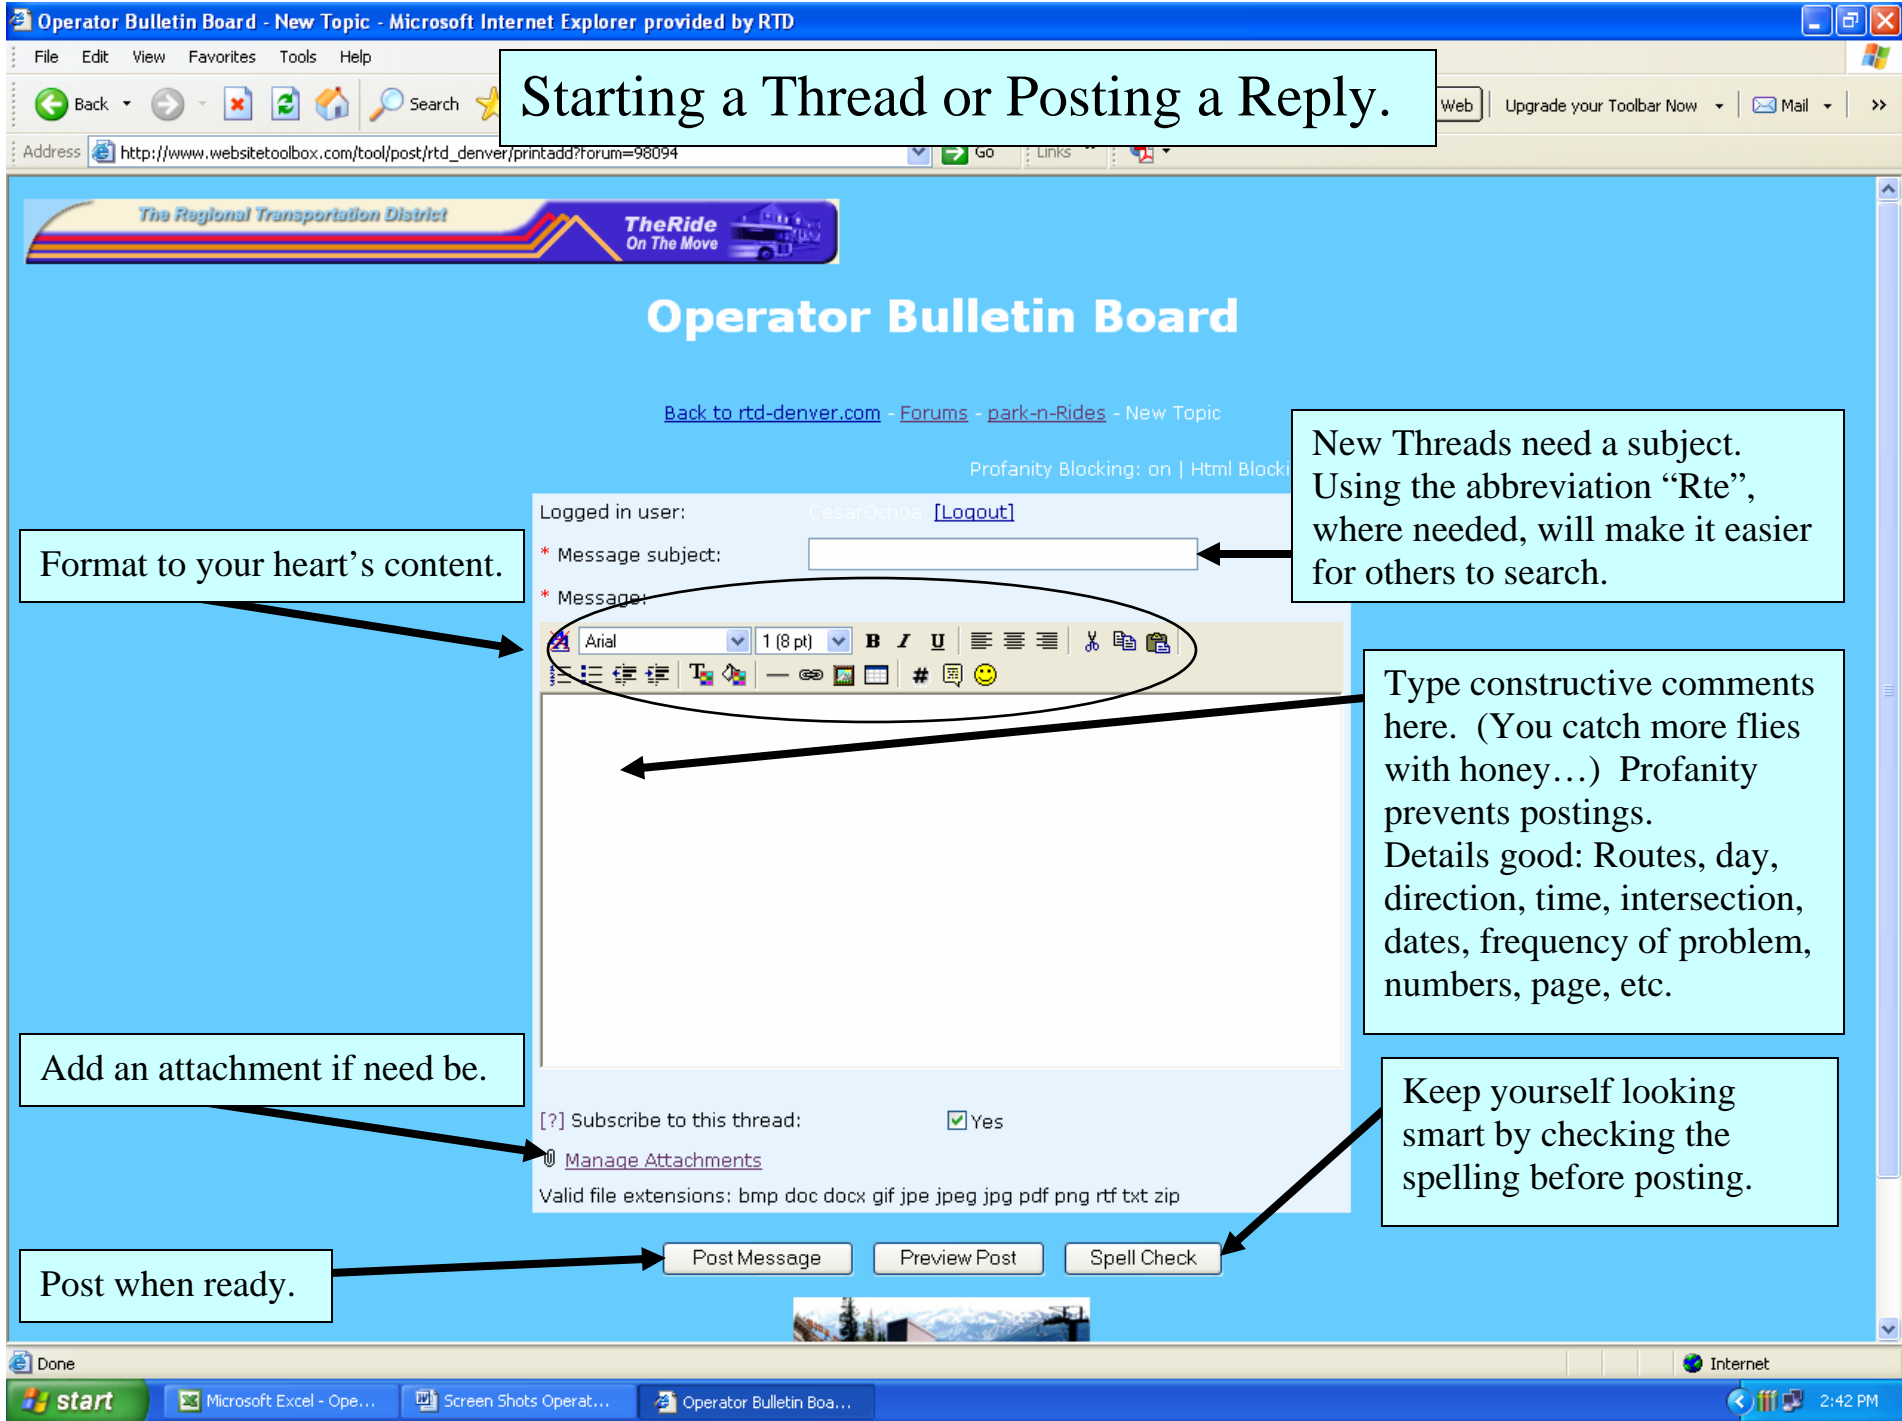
Operator Bulletin Board - New Topic - Microsoft Internet Explorer provided by RTD

File Edit View Favorites Tools Help

Back Search

Starting a Thread or Posting a Reply.

Web Upgrade your Toolbar Now Mail

Address http://www.websitetoolbox.com/tool/post/rtd_denver/printadd?forum=98094 Go Links

The Regional Transportation District TheRide On The Move

Operator Bulletin Board

Back to rtd-denver.com - Forums - park-n-Rides - New Topic

Profanity Blocking: on | Html Blocki

New Threads need a subject. Using the abbreviation "Rte", where needed, will make it easier for others to search.

Logged in user: CesarOchoa [Logout]

Format to your heart's content.

* Message subject:

* Message:

Arial 1 (8 pt) B I U

Type constructive comments here. (You catch more flies with honey…) Profanity prevents postings. Details good: Routes, day, direction, time, intersection, dates, frequency of problem, numbers, page, etc.

Add an attachment if need be.

[?] Subscribe to this thread: Yes

Manage Attachments

Valid file extensions: bmp doc docx gif jpe jpeg jpg pdf png rtf txt zip

Keep yourself looking smart by checking the spelling before posting.

Post when ready.

Post Message Preview Post Spell Check

Done Internet

start Microsoft Excel - Ope… Screen Shots Operat… Operator Bulletin Boa… 2:42 PM